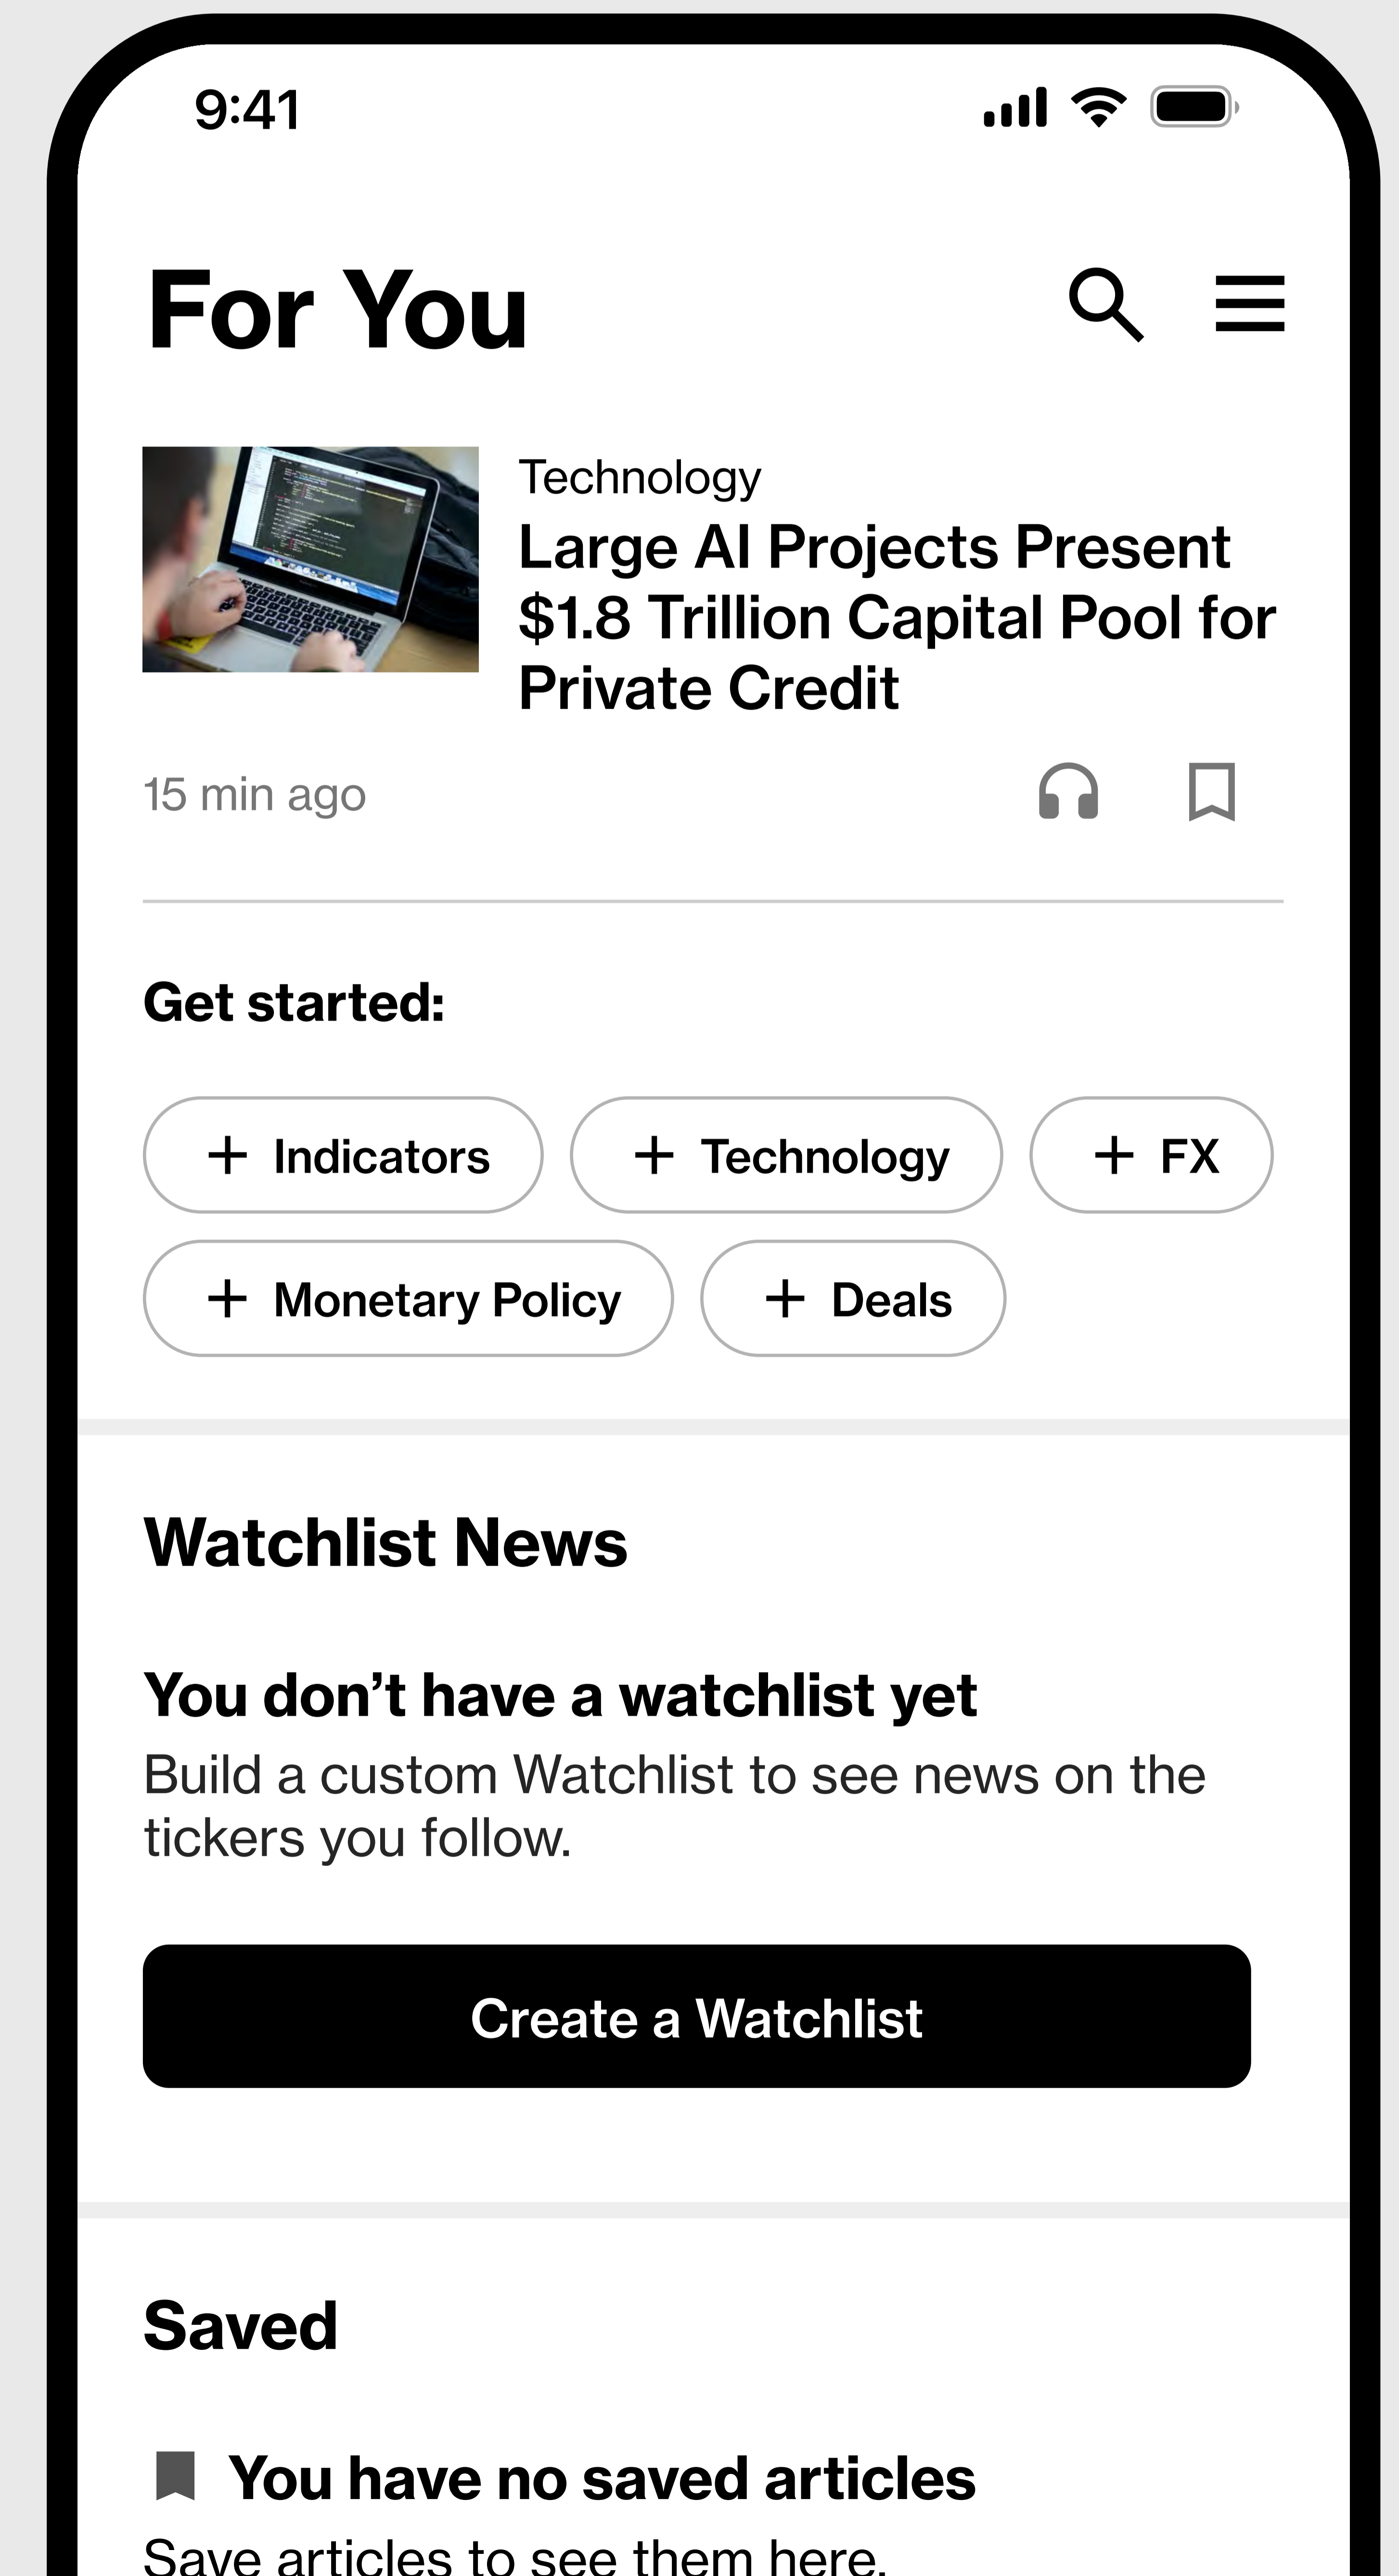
9:41

For You

Technology

Large AI Projects Present $1.8 Trillion Capital Pool for Private Credit

15 min ago

Get started:

+ Indicators

+ Technology

+ FX

+ Monetary Policy

+ Deals

Watchlist News

You don’t have a watchlist yet

Build a custom Watchlist to see news on the tickers you follow.

Create a Watchlist

Saved

You have no saved articles

Save articles to see them here.